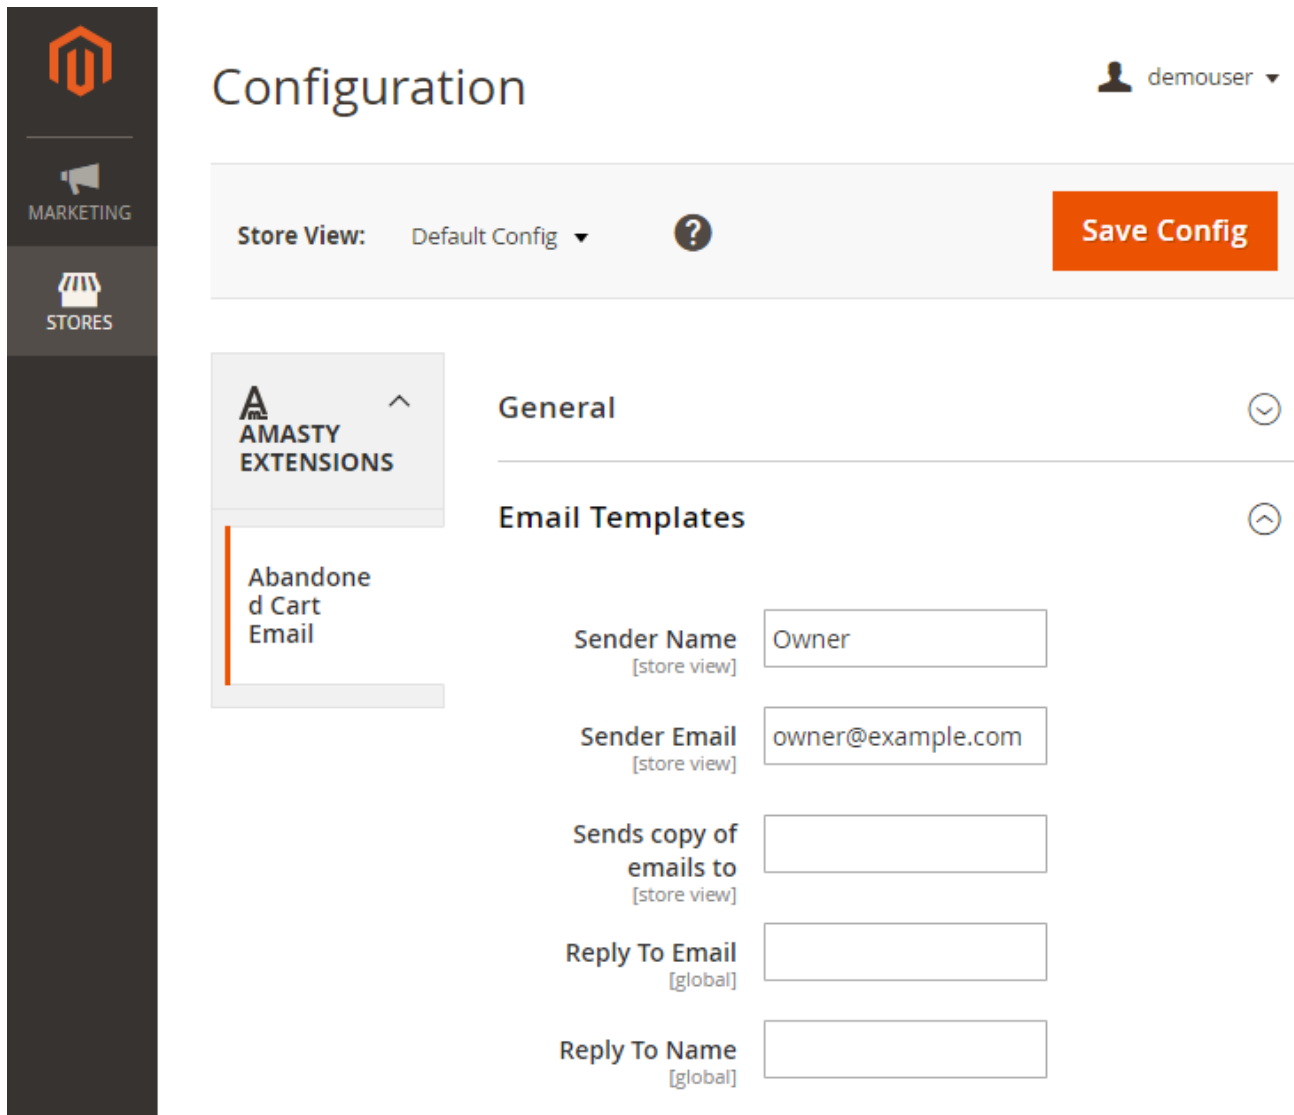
MARKETING

STORES

Configuration

demouser

Store View: Default Config

Save Config

AMASTY EXTENSIONS

Abandoned Cart Email

General

Email Templates

Sender Name
[store view]

Owner

Sender Email
[store view]

owner@example.com

Sends copy of emails to
[store view]

Reply To Email
[global]

Reply To Name
[global]